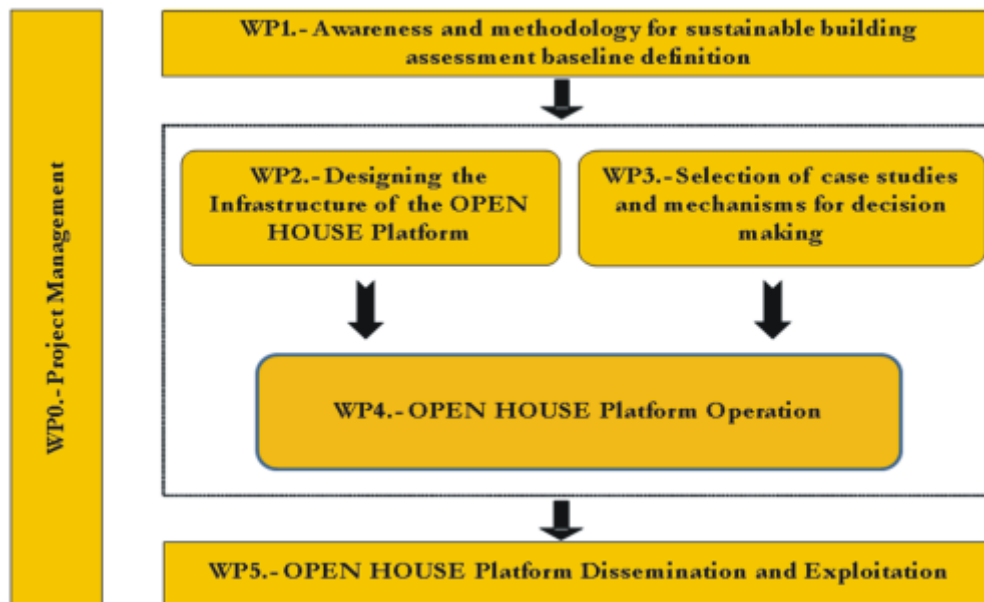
WP0.- Project Management

WP1.- Awareness and methodology for sustainable building assessment baseline definition

WP2.- Designing the Infrastructure of the OPEN HOUSE Platform

WP3.- Selection of case studies and mechanisms for decision making

WP4.- OPEN HOUSE Platform Operation

WP5.- OPEN HOUSE Platform Dissemination and Exploitation